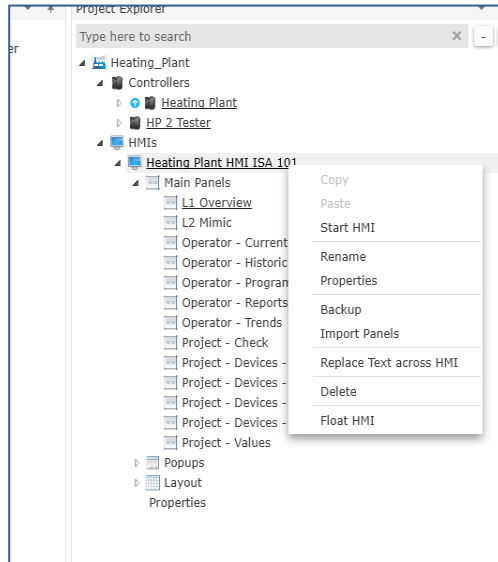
Project Explorer

er

Type here to search

Heating_Plant
Controllers
Heating Plant
HP 2 Tester
HMIs
Heating Plant HMI ISA 101
Main Panels
L1 Overview
L2 Mimic
Operator - Current
Operator - Historic
Operator - Program
Operator - Reports
Operator - Trends
Project - Check
Project - Devices -
Project - Devices -
Project - Devices -
Project - Devices -
Project - Values
Popups
Layout
Properties

Copy
Paste
Start HMI
Rename
Properties
Backup
Import Panels
Replace Text across HMI
Delete
Float HMI